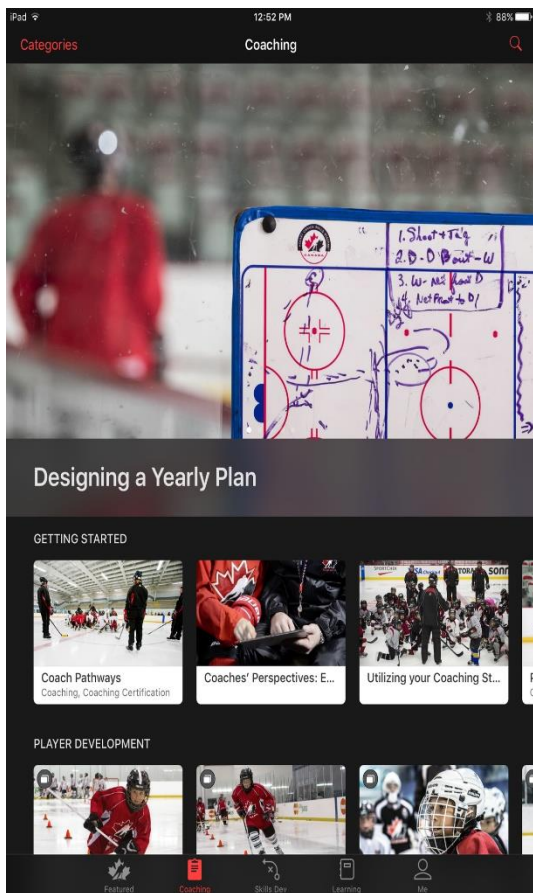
iPad 12:52 PM 88%

Categories Coaching

1. Shoot + Tip
2. D-D Point - W
3. W - Net Front D
4. Net Front to D

Designing a Yearly Plan

GETTING STARTED

Coach Pathways
Coaching, Coaching Certification

Coaches' Perspectives: E...

Utilizing your Coaching St...

PLAYER DEVELOPMENT

Featured Coaching Skills Dev Learning Me